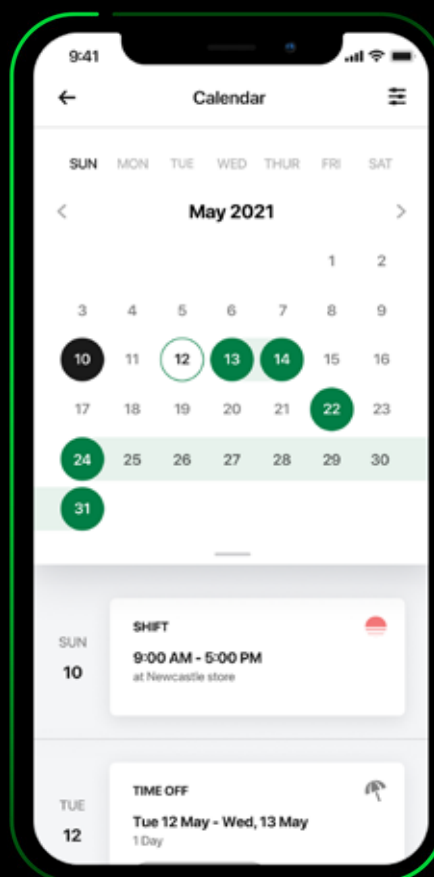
9:41

Calendar

| SUN | MON | TUE | WED | THUR | FRI | SAT |
|---|---|---|---|---|---|---|

May 2021

| | | | | | 1 | 2 |
|---|---|---|---|---|---|---|
| 3 | 4 | 5 | 6 | 7 | 8 | 9 |
| 10 | 11 | 12 | 13 | 14 | 15 | 16 |
| 17 | 18 | 19 | 20 | 21 | 22 | 23 |
| 24 | 25 | 26 | 27 | 28 | 29 | 30 |
| 31 | | | | | | |

SUN
10

SHIFT
9:00 AM - 5:00 PM
at Newcastle store

TUE
12

TIME OFF
Tue 12 May - Wed, 13 May
1 Day